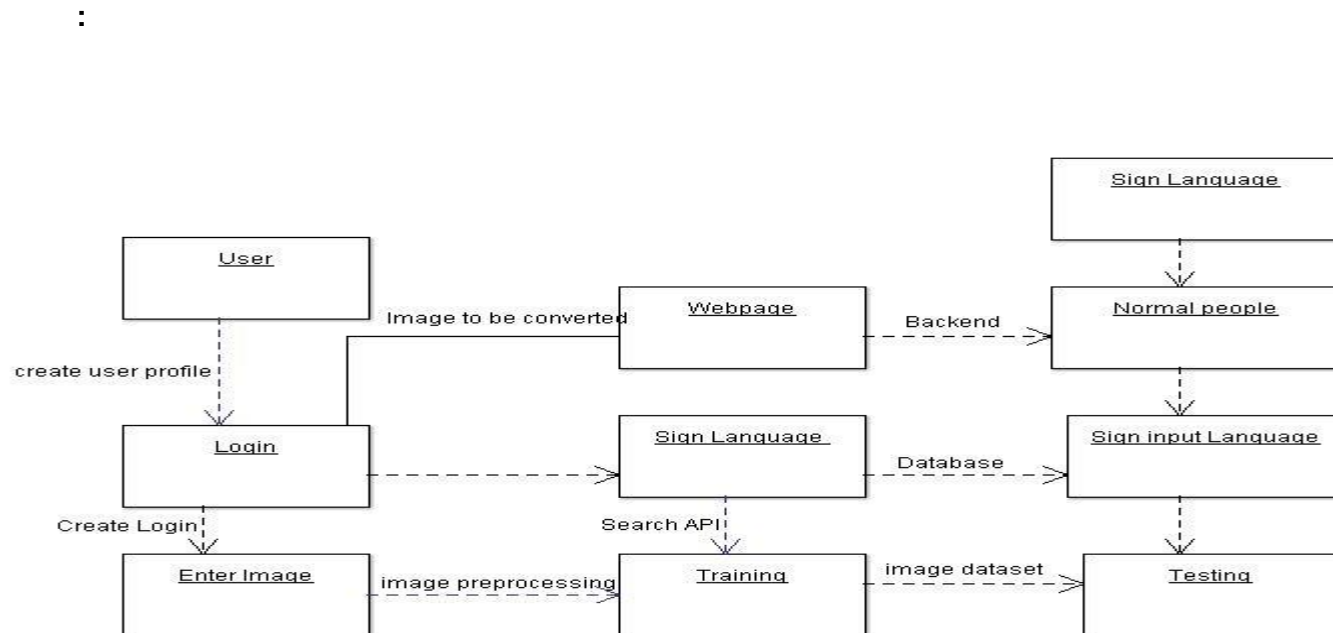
:

Sign Language

User

Image to be converted

Webpage

Backend

Normal people

create user profile

Login

Sign Language

Database

Sign input Language

Create Login

Search API

Enter Image

image preprocessing

Training

image dataset

Testing